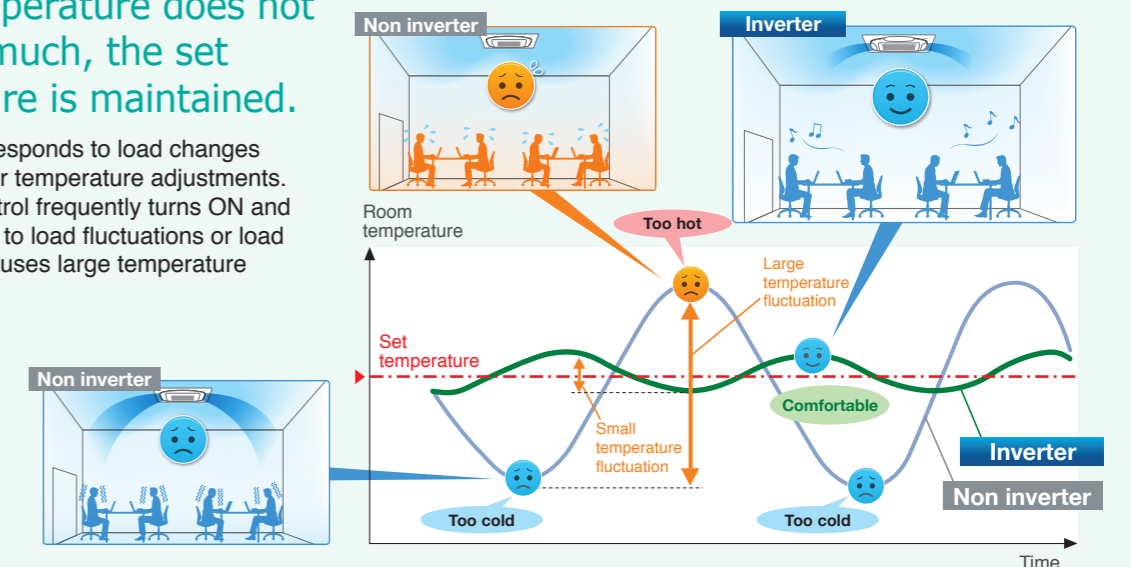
perature does not
much, the set
re is maintained.

esponds to load changes
r temperature adjustments.
trol frequently turns ON and
to load fluctuations or load
uses large temperature

Non inverter

Inverter

Room temperature

Too hot

Large temperature fluctuation

Set temperature

Small temperature fluctuation

Comfortable

Non inverter

Too cold

Too cold

Inverter

Non inverter

Time